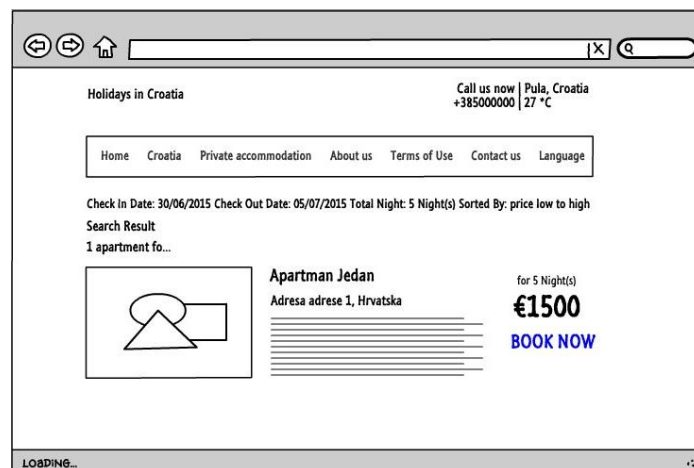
Holidays in Croatia

Call us now | Pula, Croatia
+385000000 | 27 °C

Home Croatia Private accommodation About us Terms of Use Contact us Language

Check In Date: 30/06/2015 Check Out Date: 05/07/2015 Total Night: 5 Night(s) Sorted By: price low to high
Search Result
1 apartment fo...

Apartman Jedan
Adresa adrese 1, Hrvatska

for 5 Night(s)
€1500
BOOK NOW

LOADING...